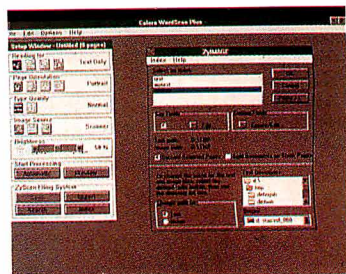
Calera WordScan Plus
File Edit Options Help
Setup Window - Untitled (0 pages)
Reading Mode
Text Only
Page Orientation
Portrait
Page Quality
Normal
Image Source
Scanner
Brightness
50 %
Start Processing
ZyIMAGE
Index Help
ZyScan Filing System
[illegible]